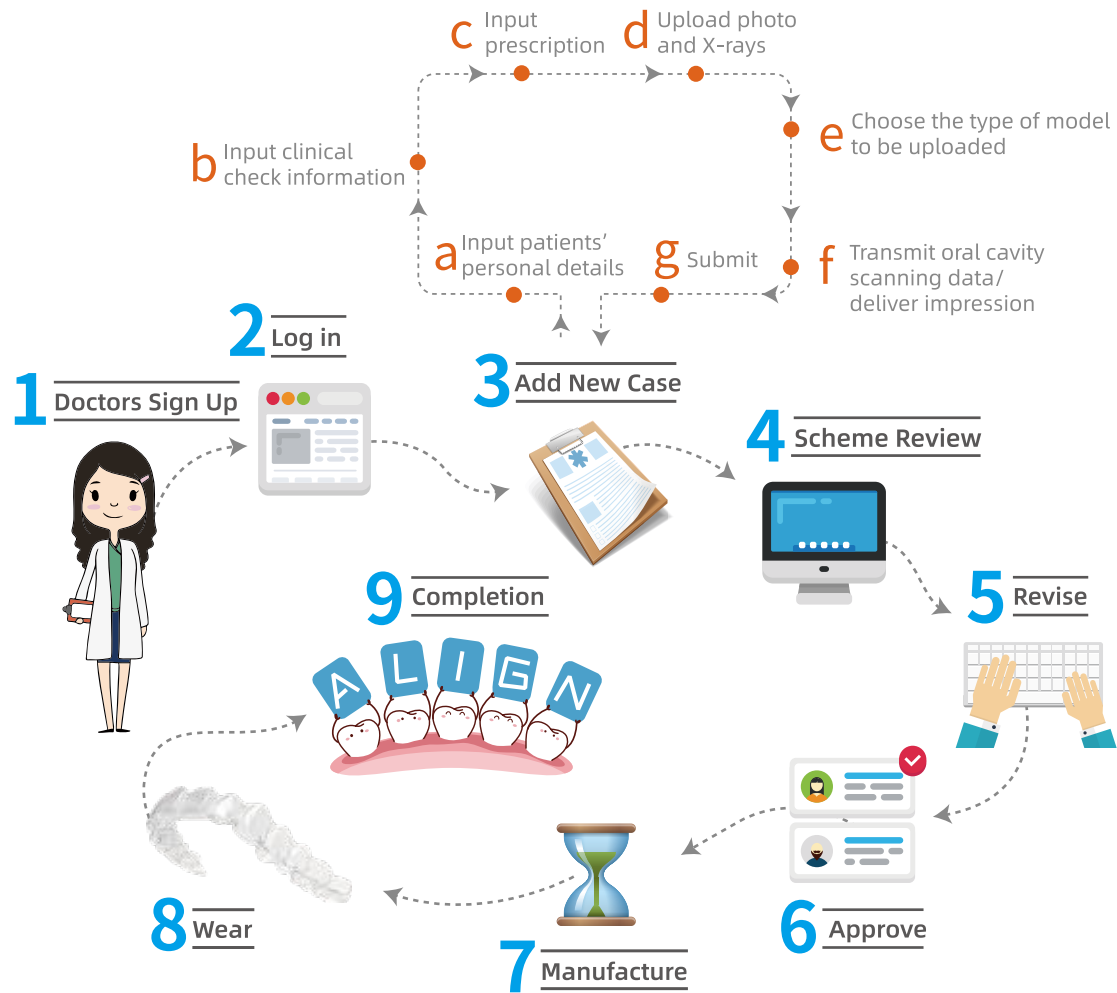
c Input prescription

d Upload photo and X-rays

b Input clinical check information

e Choose the type of model to be uploaded

a Input patients' personal details

g Submit

f Transmit oral cavity scanning data/ deliver impression

2 Log in

1 Doctors Sign Up

3 Add New Case

4 Scheme Review

9 Completion

ALIGN

5 Revise

8 Wear

7 Manufacture

6 Approve